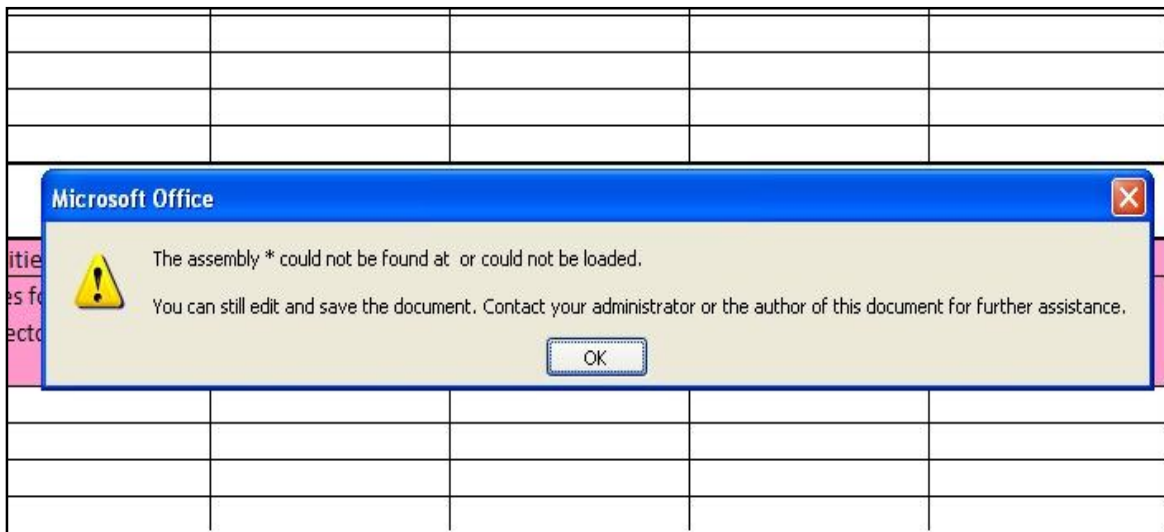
itie
es f
ecto

Microsoft Office

The assembly * could not be found at  or could not be loaded.

You can still edit and save the document. Contact your administrator or the author of this document for further assistance.

OK